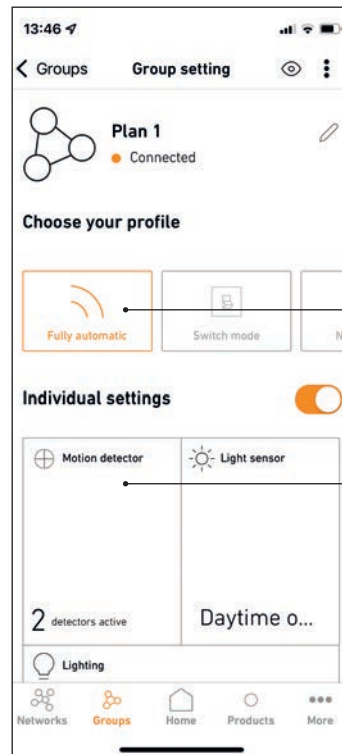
13:46

Groups

Group setting

Plan 1

Connected

Choose your profile

Fully automatic

Switch mode

N

Individual settings

Motion detector

Light sensor

2 detectors active

Daytime o...

Lighting

Networks

Groups

Home

Products

More